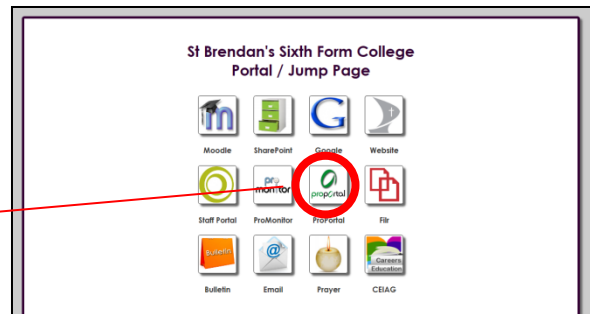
St Brendan's Sixth Form College
Portal / Jump Page

Moodle
SharePoint
Google
Website

pro monitor
Staff Portal
ProMonitor
proportal
ProPortal
Filr

bulletin
Bulletin
Email
Prayer
Careers Education
CEIAG